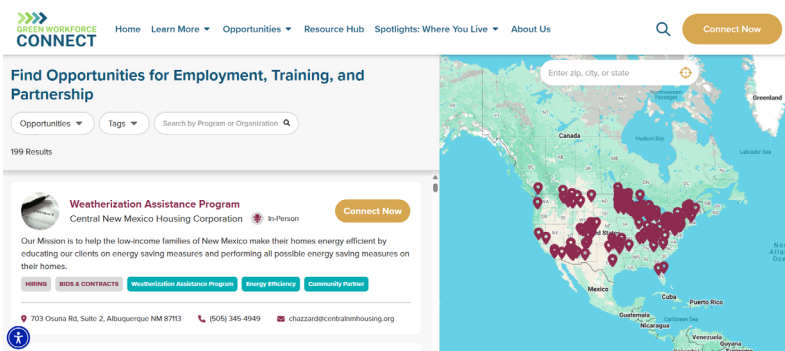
GREEN WORKFORCE CONNECT

Home Learn More Opportunities Resource Hub Spotlights: Where You Live About Us

Connect Now

Find Opportunities for Employment, Training, and Partnership

Opportunities Tags Search by Program or Organization

199 Results

Weatherization Assistance Program

Central New Mexico Housing Corporation In-Person

Connect Now

Our Mission is to help the low-income families of New Mexico make their homes energy efficient by educating our clients on energy saving measures and performing all possible energy saving measures on their homes.

HIRING BIDS & CONTRACTS Weatherization Assistance Program Energy Efficiency Community Partner

703 Osuna Rd, Suite 2, Albuquerque NM 87113 (505) 345-4949 chazzard@centralnmhousing.org

Enter zip, city, or state

Greenland

Northwest Territories

Canada

Hudson Bay

Labrador Sea

Mexico

Cuba

Puerto Rico

Guatemala

Nicaragua

Venezuela

North Atlantic Ocean